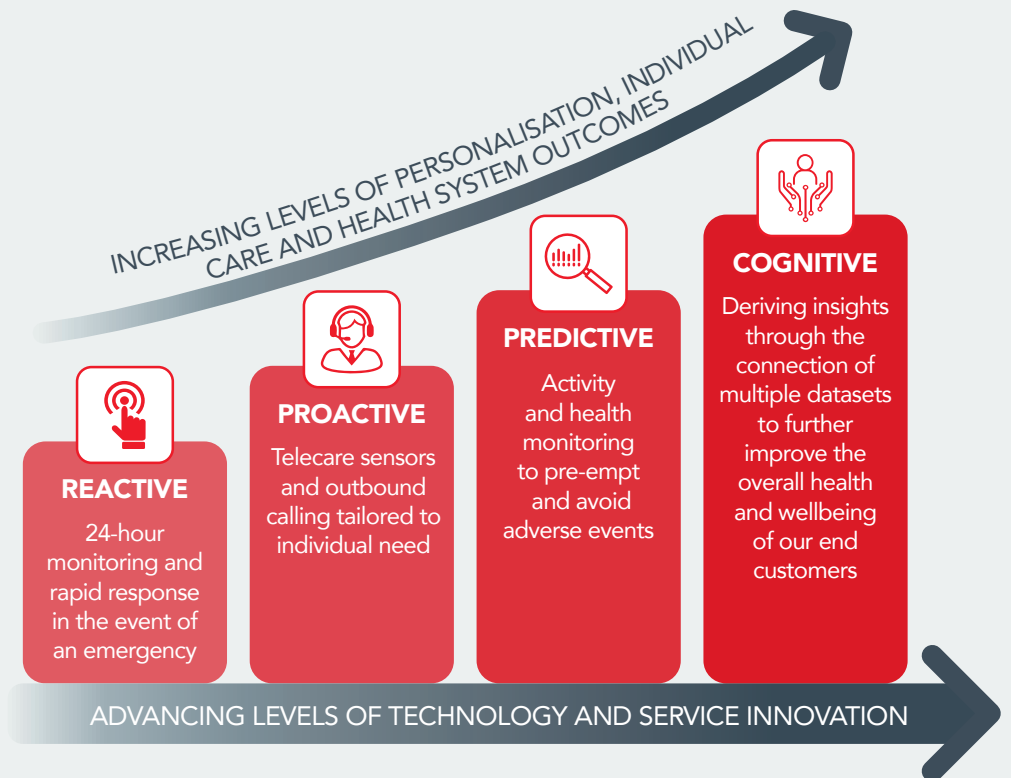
INCREASING LEVELS OF PERSONALISATION, INDIVIDUAL CARE AND HEALTH SYSTEM OUTCOMES

REACTIVE

24-hour monitoring and rapid response in the event of an emergency

PROACTIVE

Telecare sensors and outbound calling tailored to individual need

PREDICTIVE

Activity and health monitoring to pre-empt and avoid adverse events

COGNITIVE

Deriving insights through the connection of multiple datasets to further improve the overall health and wellbeing of our end customers

ADVANCING LEVELS OF TECHNOLOGY AND SERVICE INNOVATION